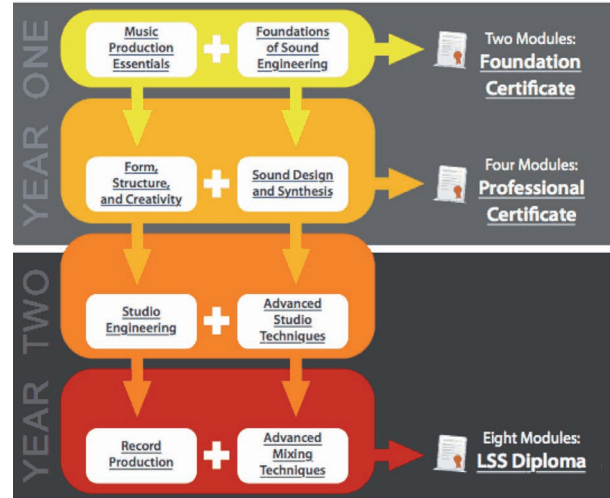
YEAR ONE

Music Production Essentials + Foundations of Sound Engineering

Two Modules: Foundation Certificate

Form, Structure, and Creativity + Sound Design and Synthesis

Four Modules: Professional Certificate

YEAR TWO

Studio Engineering + Advanced Studio Techniques

Record Production + Advanced Mixing Techniques

Eight Modules: LSS Diploma